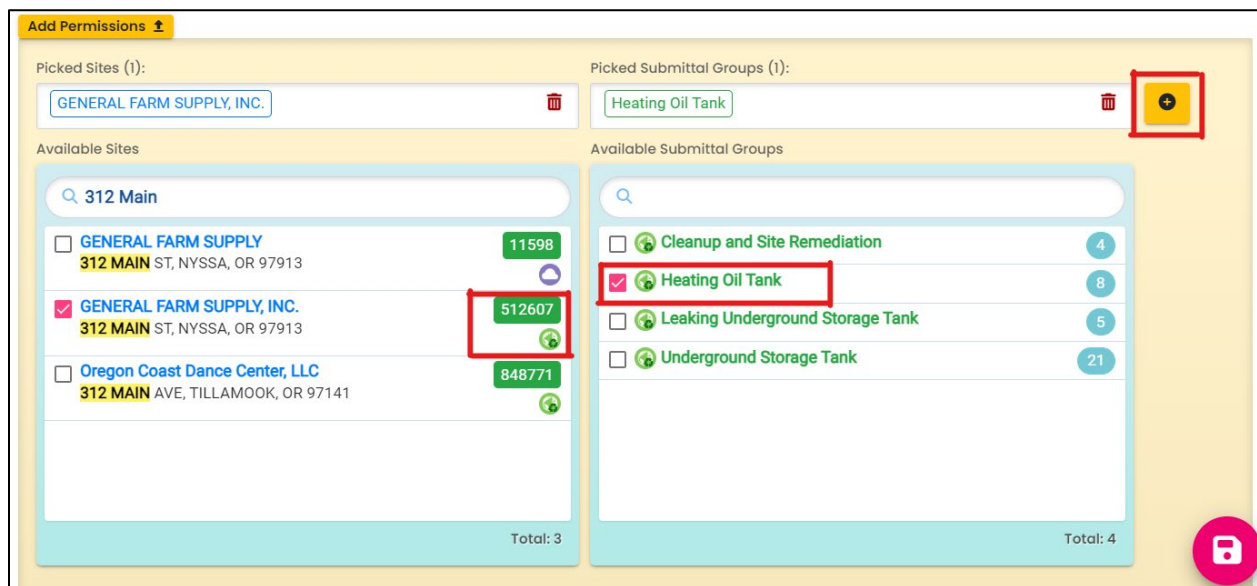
Add Permissions

Picked Sites (1):

GENERAL FARM SUPPLY, INC.

Picked Submittal Groups (1):

Heating Oil Tank

Available Sites

312 Main

GENERAL FARM SUPPLY
312 MAIN ST, NYSSA, OR 97913
11598

GENERAL FARM SUPPLY, INC.
312 MAIN ST, NYSSA, OR 97913
512607

Oregon Coast Dance Center, LLC
312 MAIN AVE, TILLAMOOK, OR 97141
848771

Total: 3

Available Submittal Groups

Cleanup and Site Remediation 4
Heating Oil Tank 8
Leaking Underground Storage Tank 5
Underground Storage Tank 21

Total: 4